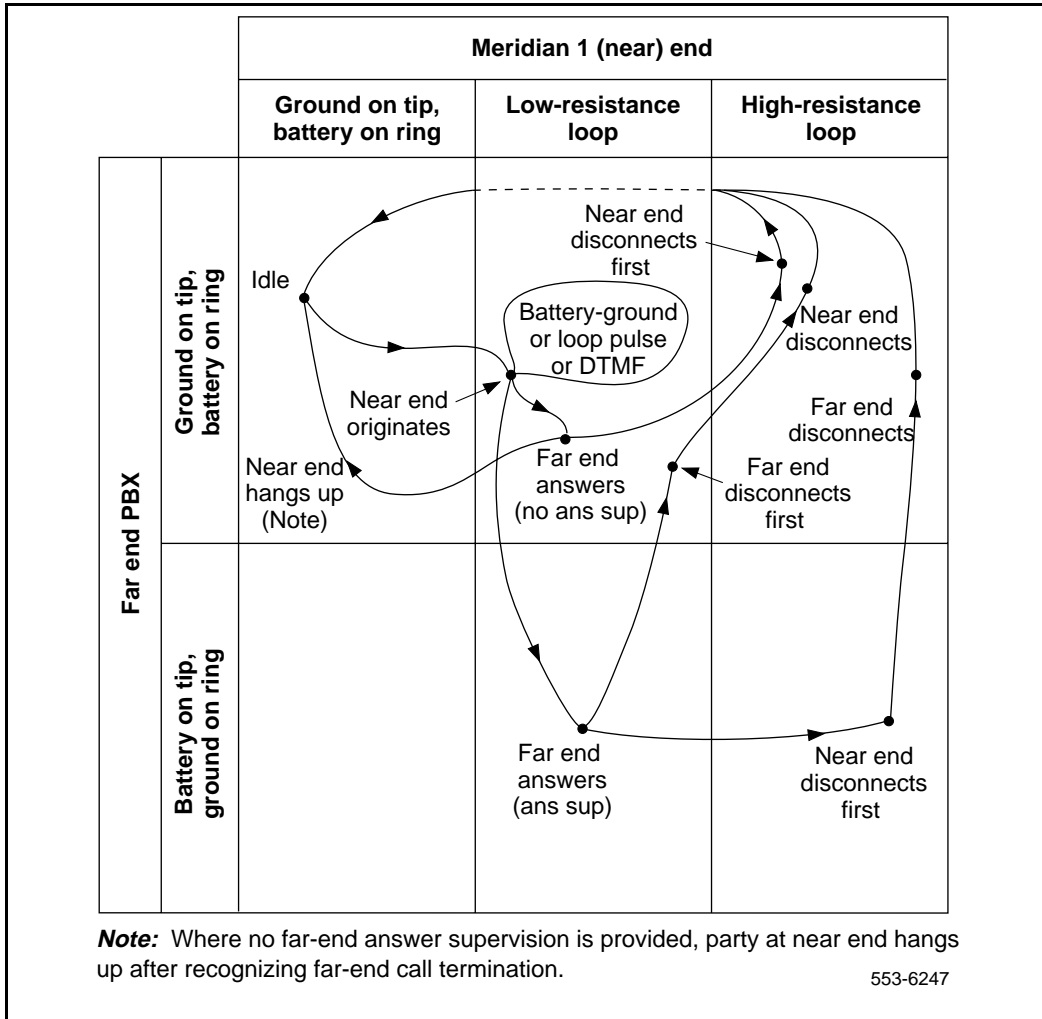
Meridian 1 (near) end

Ground on tip, battery on ring

Low-resistance loop

High-resistance loop

Far end PBX

Ground on tip, battery on ring

Battery on tip, ground on ring

Idle

Near end disconnects first

Battery-ground or loop pulse or DTMF

Near end disconnects

Near end originates

Far end disconnects

Near end hangs up (Note)

Far end answers (no ans sup)

Far end disconnects first

Far end answers (ans sup)

Near end disconnects first

***Note:*** Where no far-end answer supervision is provided, party at near end hangs up after recognizing far-end call termination.

553-6247